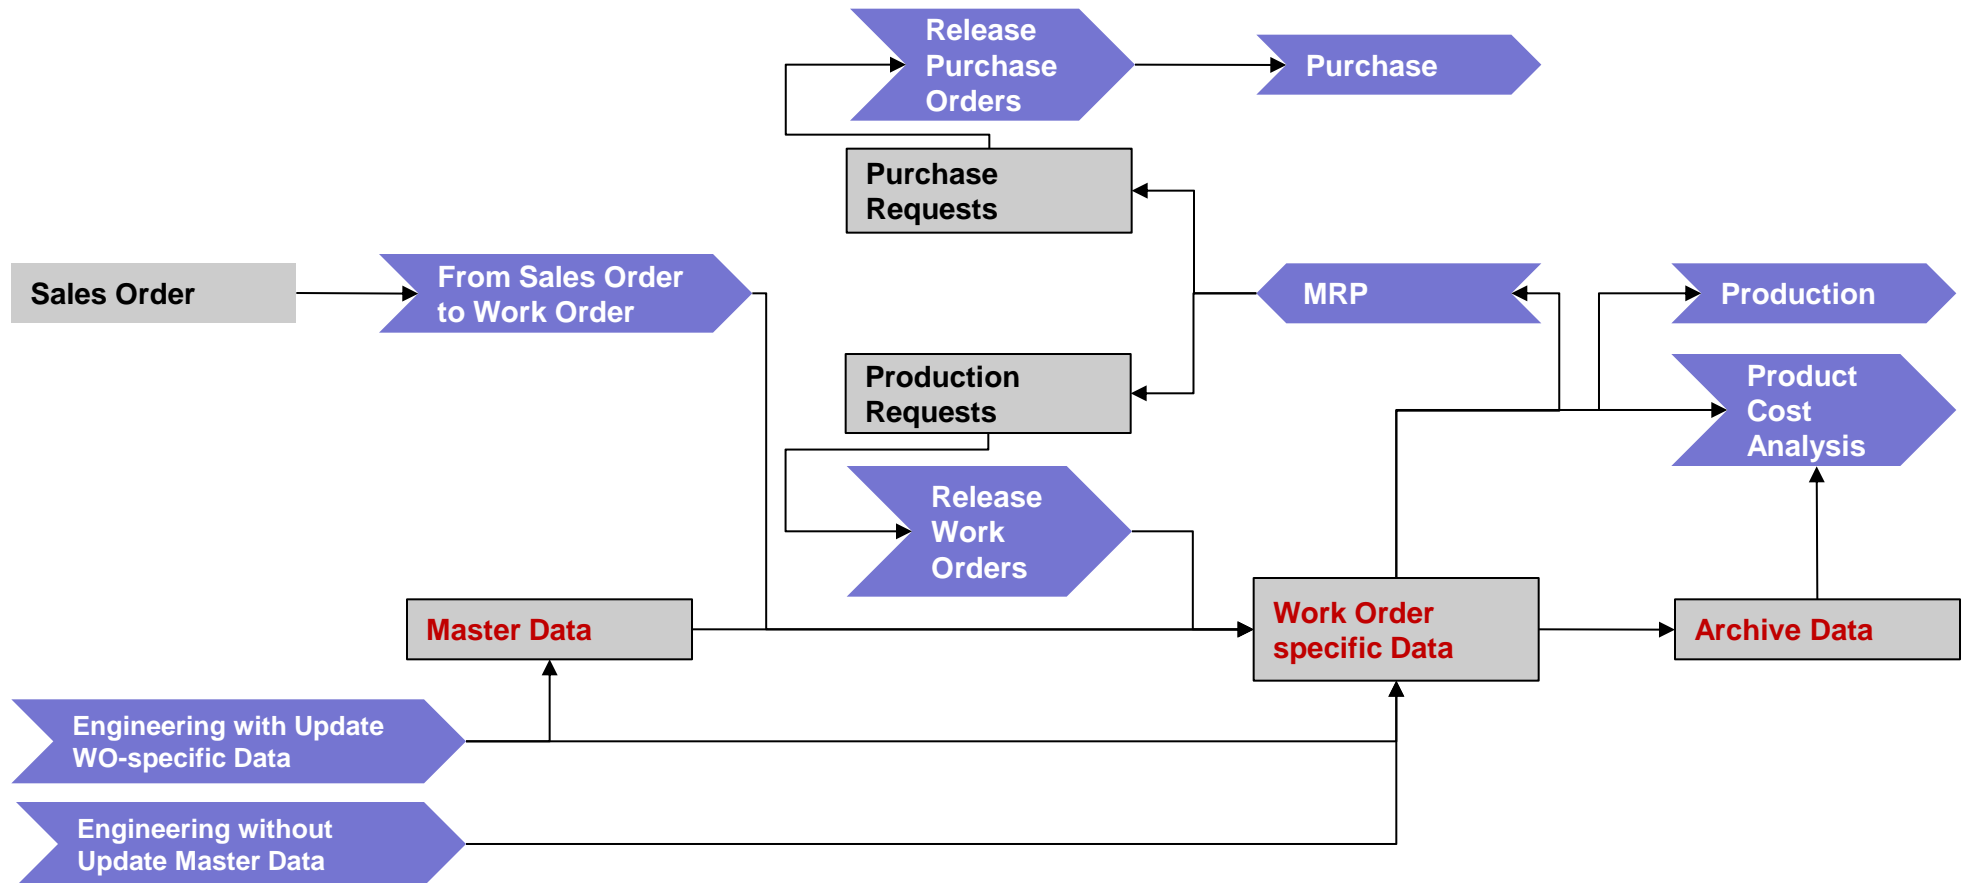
Release Purchase Orders

Purchase

Purchase Requests

Sales Order

From Sales Order to Work Order

MRP

Production

Production Requests

Product Cost Analysis

Release Work Orders

Master Data

Work Order specific Data

Archive Data

Engineering with Update WO-specific Data

Engineering without Update Master Data